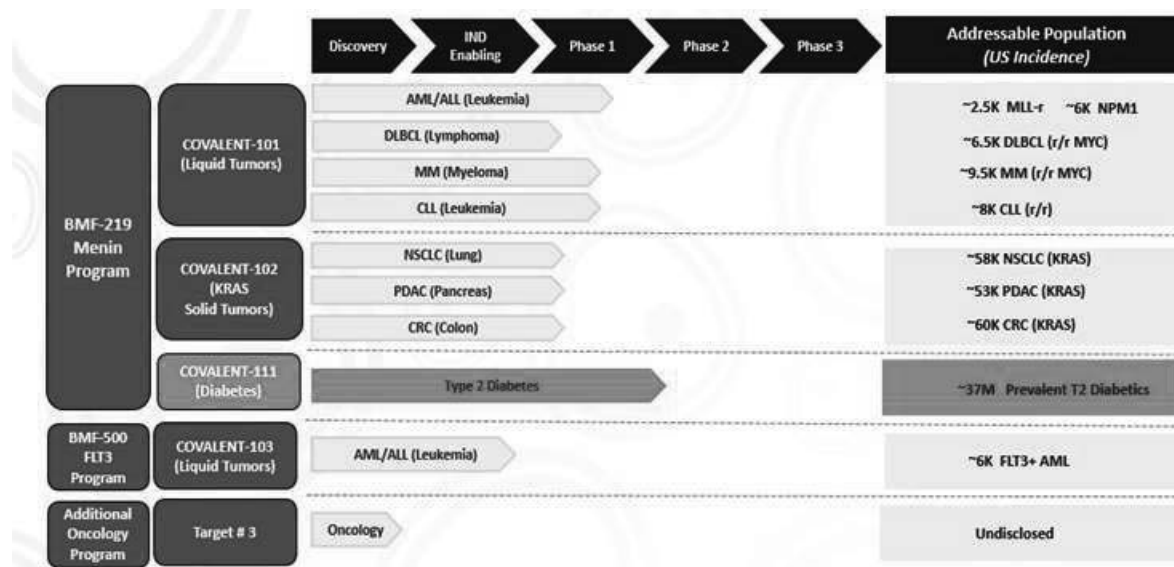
| | | Discovery | IND Enabling | Phase 1 | Phase 2 | Phase 3 | Addressable Population (US Incidence) |
|---|---|---|---|---|---|---|---|
| BMF-219 Menin Program | COVALENT-101 (Liquid Tumors) | AML/ALL (Leukemia) | | | | | ~2.5K MLL-r ~6K NPM1 |
| | | DLBCL (Lymphoma) | | | | | ~6.5K DLBCL (r/r MYC) |
| | | MM (Myeloma) | | | | | ~9.5K MM (r/r MYC) |
| | | CLL (Leukemia) | | | | | ~8K CLL (r/r) |
| | COVALENT-102 (KRAS Solid Tumors) | NSCLC (Lung) | | | | | ~58K NSCLC (KRAS) |
| | | PDAC (Pancreas) | | | | | ~53K PDAC (KRAS) |
| | | CRC (Colon) | | | | | ~60K CRC (KRAS) |
| | COVALENT-111 (Diabetes) | Type 2 Diabetes | | | | | ~37M Prevalent T2 Diabetics |
| BMF-500 FLT3 Program | COVALENT-103 (Liquid Tumors) | AML/ALL (Leukemia) | | | | | ~6K FLT3+ AML |
| Additional Oncology Program | Target # 3 | Oncology | | | | | Undisclosed |